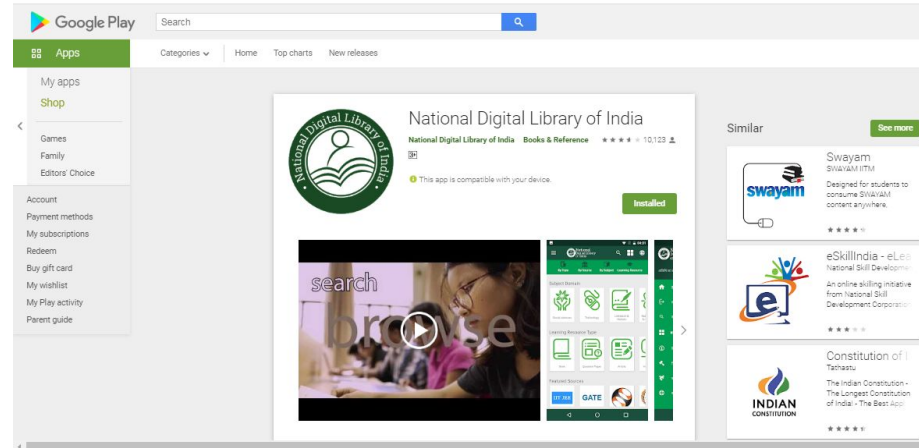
Google Play

Search

Apps

Categories

Home

Top charts

New releases

My apps

Shop

Games

Family

Editors' Choice

Account

Payment methods

My subscriptions

Redeem

Buy gift card

My wishlist

My Play activity

Parent guide

National Digital Library of India

National Digital Library of India

National Digital Library of India

Books & Reference

10,123

3+

This app is compatible with your device.

Installed

search

browse

GATE

Similar

See more

Swayam

SWAYAM IITM

Designed for students to consume SWAYAM content anywhere.

swayam

eSkillIndia - eLe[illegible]

National Skill Developme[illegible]

An online skilling initiative from National Skill Development Corporatio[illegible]

Constitution of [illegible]

Tathastu

The Indian Constitution - The Longest Constitution of India - The Best App

INDIAN CONSTITUTION